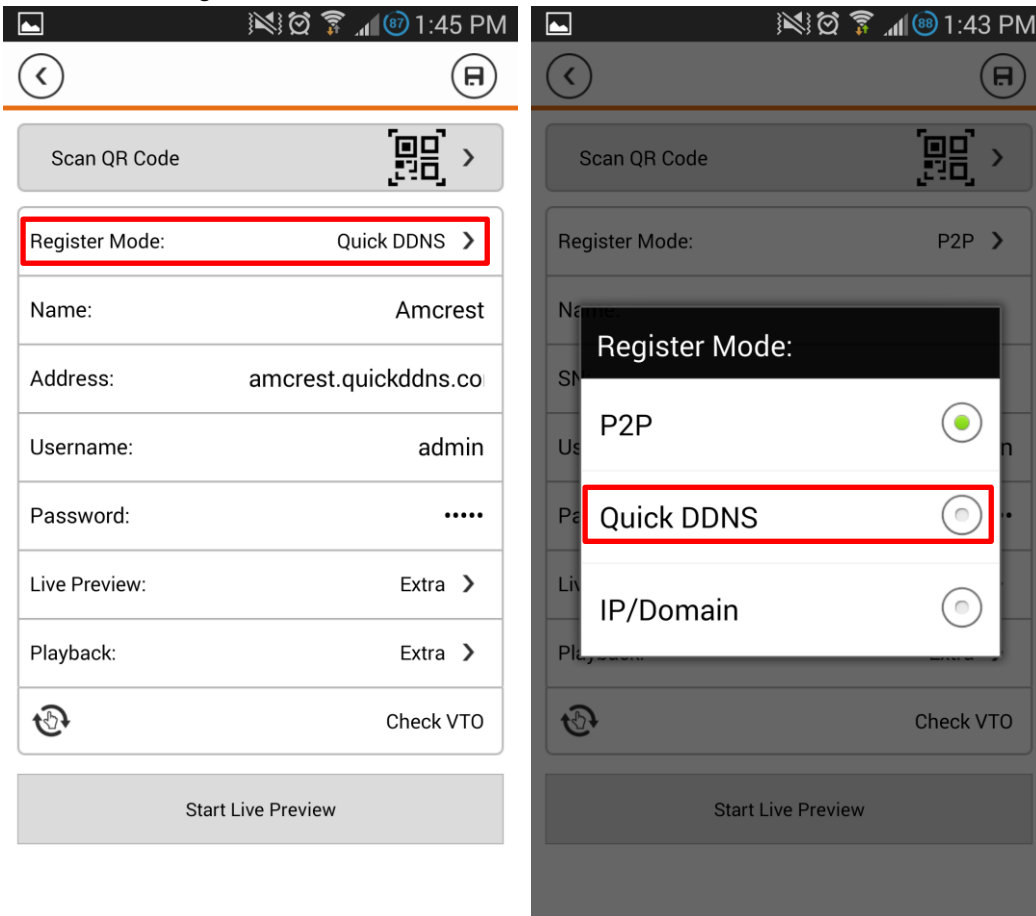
87 1:45 PM

Scan QR Code

Register Mode: Quick DDNS

Name: Amcrest

Address: amcrest.quickddns.co

Username: admin

Password: •••••

Live Preview: Extra

Playback: Extra

Check VTO

Start Live Preview

88 1:43 PM

Scan QR Code

Register Mode: P2P

Na

SN

Us

Pa

Liv

Playback: Extra

Register Mode:

P2P

Quick DDNS

IP/Domain

Check VTO

Start Live Preview